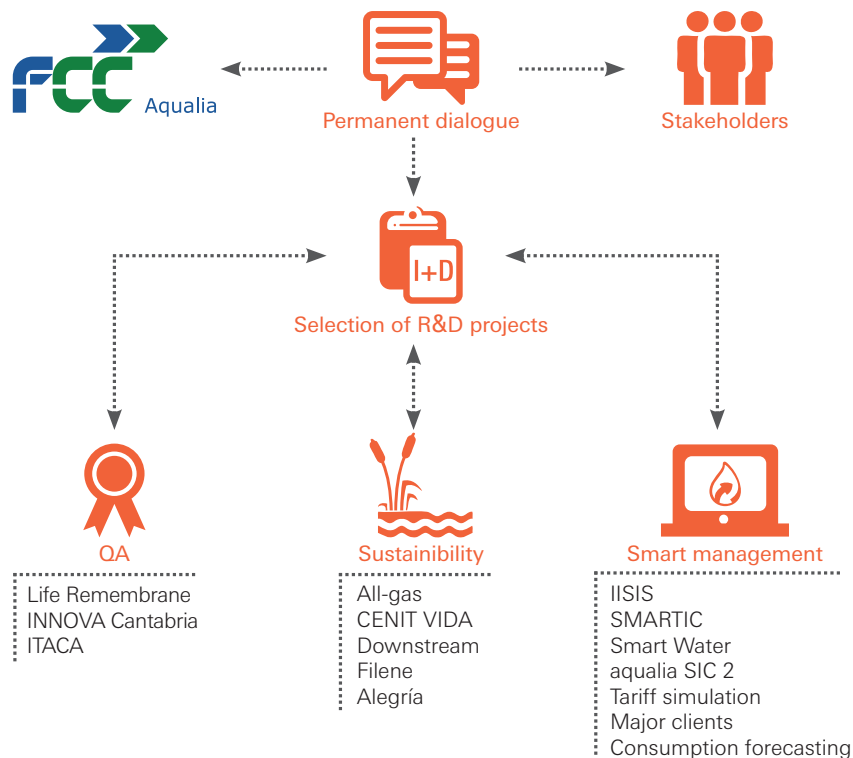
FCC Aqualia

Permanent dialogue

Stakeholders

I+D

Selection of R&D projects

QA

Life Remembrane
INNOVA Cantabria
ITACA

Sustainability

All-gas
CENIT VIDA
Downstream
Filene
Alegría

Smart management

IISIS
SMARTIC
Smart Water
aqualia SIC 2
Tariff simulation
Major clients
Consumption forecasting